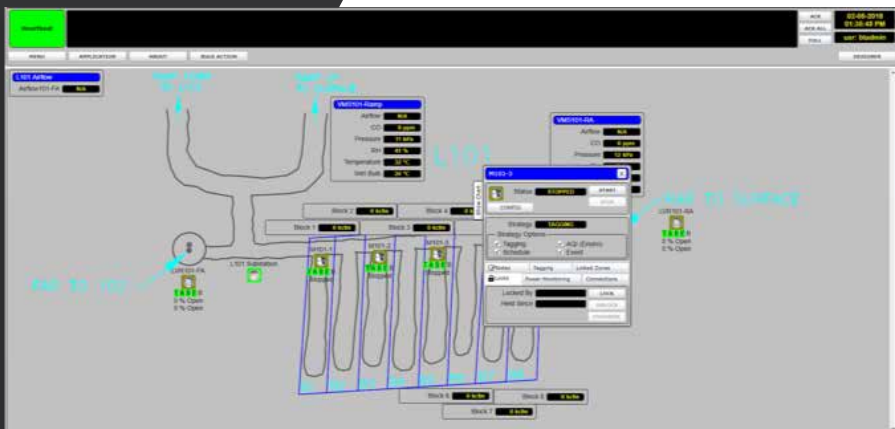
Heartbeat

ACK
ACK ALL
FULL

02-06-2018
01:38:49 PM
user: bladmin

MENU
APPLICATION
ABOUT
BULK ACTION
DESIGNER

L101 Airflow
Airflow101-FA N/A

Fresh Intake to L101

Fresh air to surface

VM0101-Ramp
Airflow N/A
CO 0 ppm
Pressure 11 kPa
RH 41 %
Temperature 32 °C
Wet Bulb 24 °C

L101

VM0101-RA
Airflow N/A
CO 0 ppm
Pressure 12 kPa

RG03-3
Status STOPPED
START
STOP
CONTROL
Show Cam
Strategy TAGGING
Strategy Options
Tagging
Schedule
AQI (Enviro)
Event
Notes
Tagging
Linked Zones
Locks
Power Monitoring
Connections
Locked By
Held Since
LOCK
UNLOCK
OVERRIDE

FAN TO SURFACE

(SR103-RA
TAGS
0 % Open
0 % Open

Block 2 0 kcfm
Block 4 0 kcfm
Block 1 0 kcfm
Block 3 0 kcfm

FAN TO 101

(SR101-FA
TAGS
0 % Open
0 % Open

L101 Substation

SF101-1
TAGS
Stopped
SF101-2
TAGS
Stopped
SF101-3
TAGS
Stopped

Block 6 0 kcfm
Block 5 0 kcfm
Block 7 0 kcfm